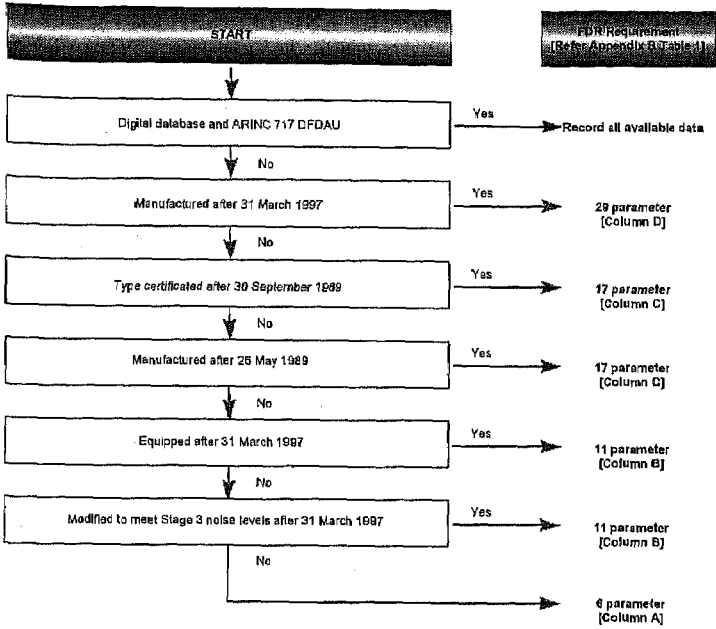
START

FDR Requirement
[Refer Appendix B Table 1]

Digital database and ARINC 717 DFDAU

Yes

Record all available data

No

Manufactured after 31 March 1997

Yes

29 parameter
[Column D]

No

Type certificated after 30 September 1969

Yes

17 parameter
[Column C]

No

Manufactured after 26 May 1989

Yes

17 parameter
[Column C]

No

Equipped after 31 March 1997

Yes

11 parameter
[Column B]

No

Modified to meet Stage 3 noise levels after 31 March 1997

Yes

11 parameter
[Column B]

No

6 parameter
[Column A]